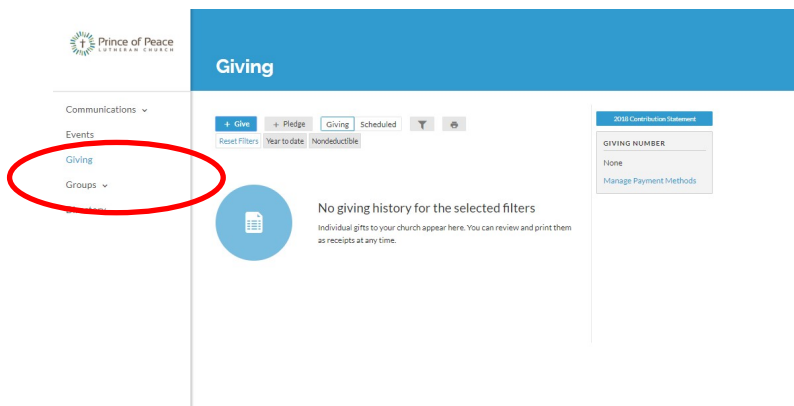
Prince of Peace
LUTHERAN CHURCH

Giving

Communications
Events
Giving
Groups
Directory

+ Give
+ Pledge
Giving
Scheduled
Reset Filters
Year to date
Nondeductible

No giving history for the selected filters

Individual gifts to your church appear here. You can review and print them as receipts at any time.

2018 Contribution Statement

GIVING NUMBER
None
Manage Payment Methods